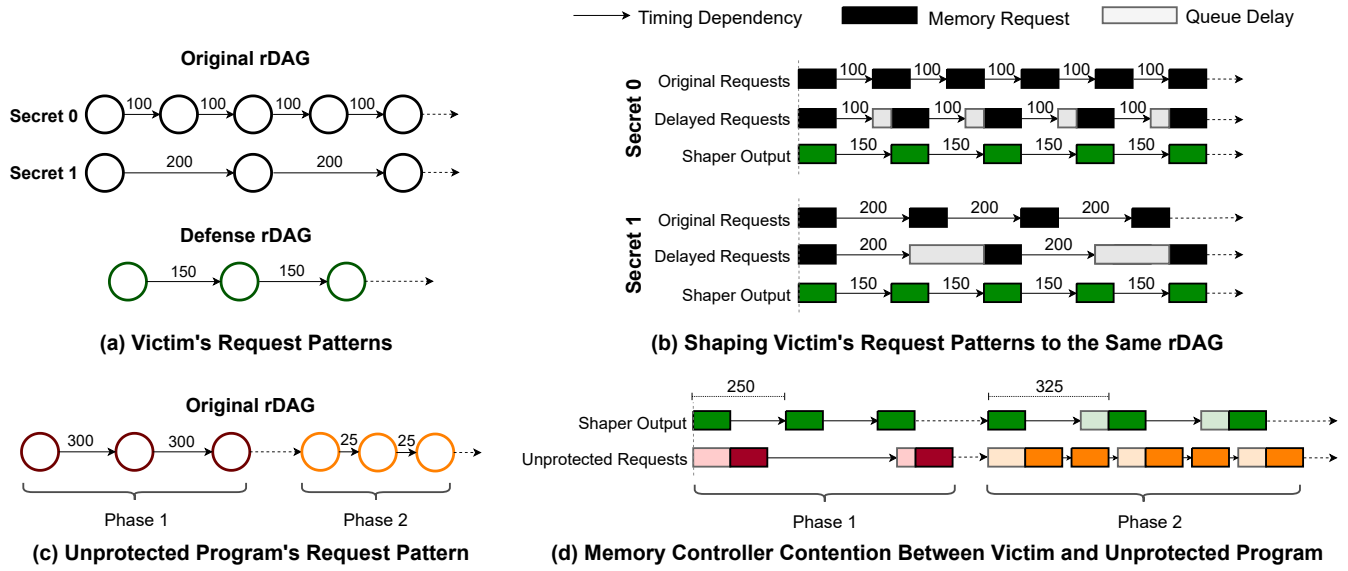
Timing Dependency
Memory Request
Queue Delay

Original rDAG

Secret 0
100 100 100 100

Secret 1
200 200

Defense rDAG
150 150

(a) Victim's Request Patterns

Secret 0
Original Requests
100 100 100 100 100
Delayed Requests
100 100 100 100
Shaper Output
150 150 150 150

Secret 1
Original Requests
200 200 200
Delayed Requests
200 200
Shaper Output
150 150 150 150

(b) Shaping Victim's Request Patterns to the Same rDAG

Original rDAG
300 300
25 25
Phase 1
Phase 2

(c) Unprotected Program's Request Pattern

250
325
Shaper Output
Unprotected Requests
Phase 1
Phase 2

(d) Memory Controller Contention Between Victim and Unprotected Program